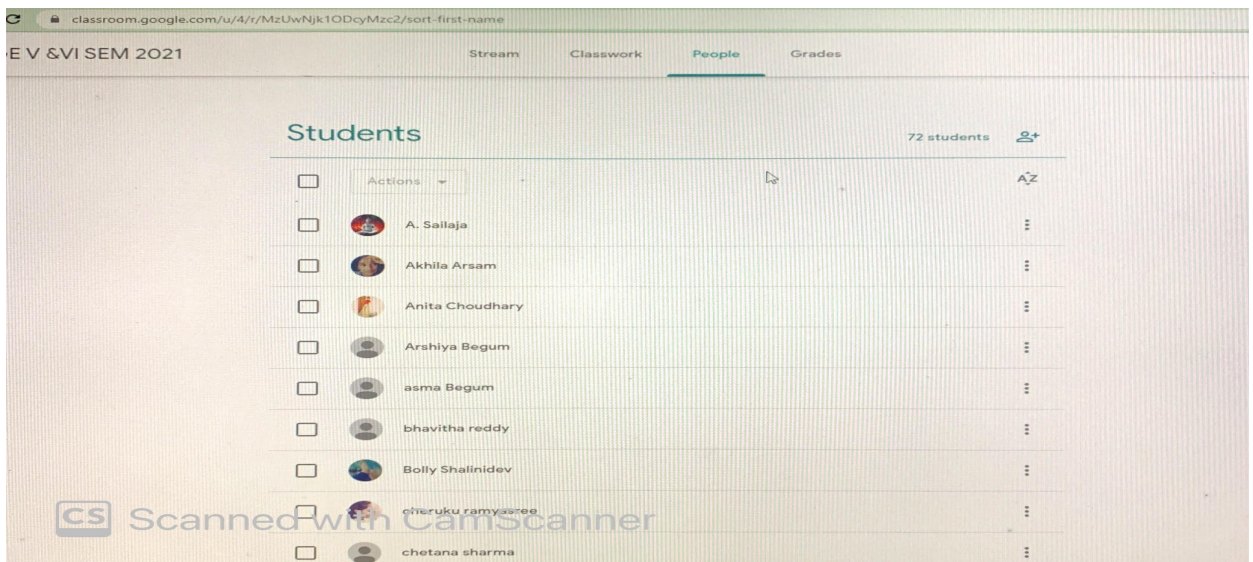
classroom.google.com/u/4/r/MzUwNjk1ODcyMzc2/sort-first-name

E V &VI SEM 2021

Stream Classwork People Grades

Students

72 students

Actions

A. Sailaja

Akhila Arsam

Anita Choudhary

Arshiya Begum

asma Begum

bhavitha reddy

Bolly Shalinidev

cheruku ramyasree

chetana sharma

CS Scanned with CamScanner